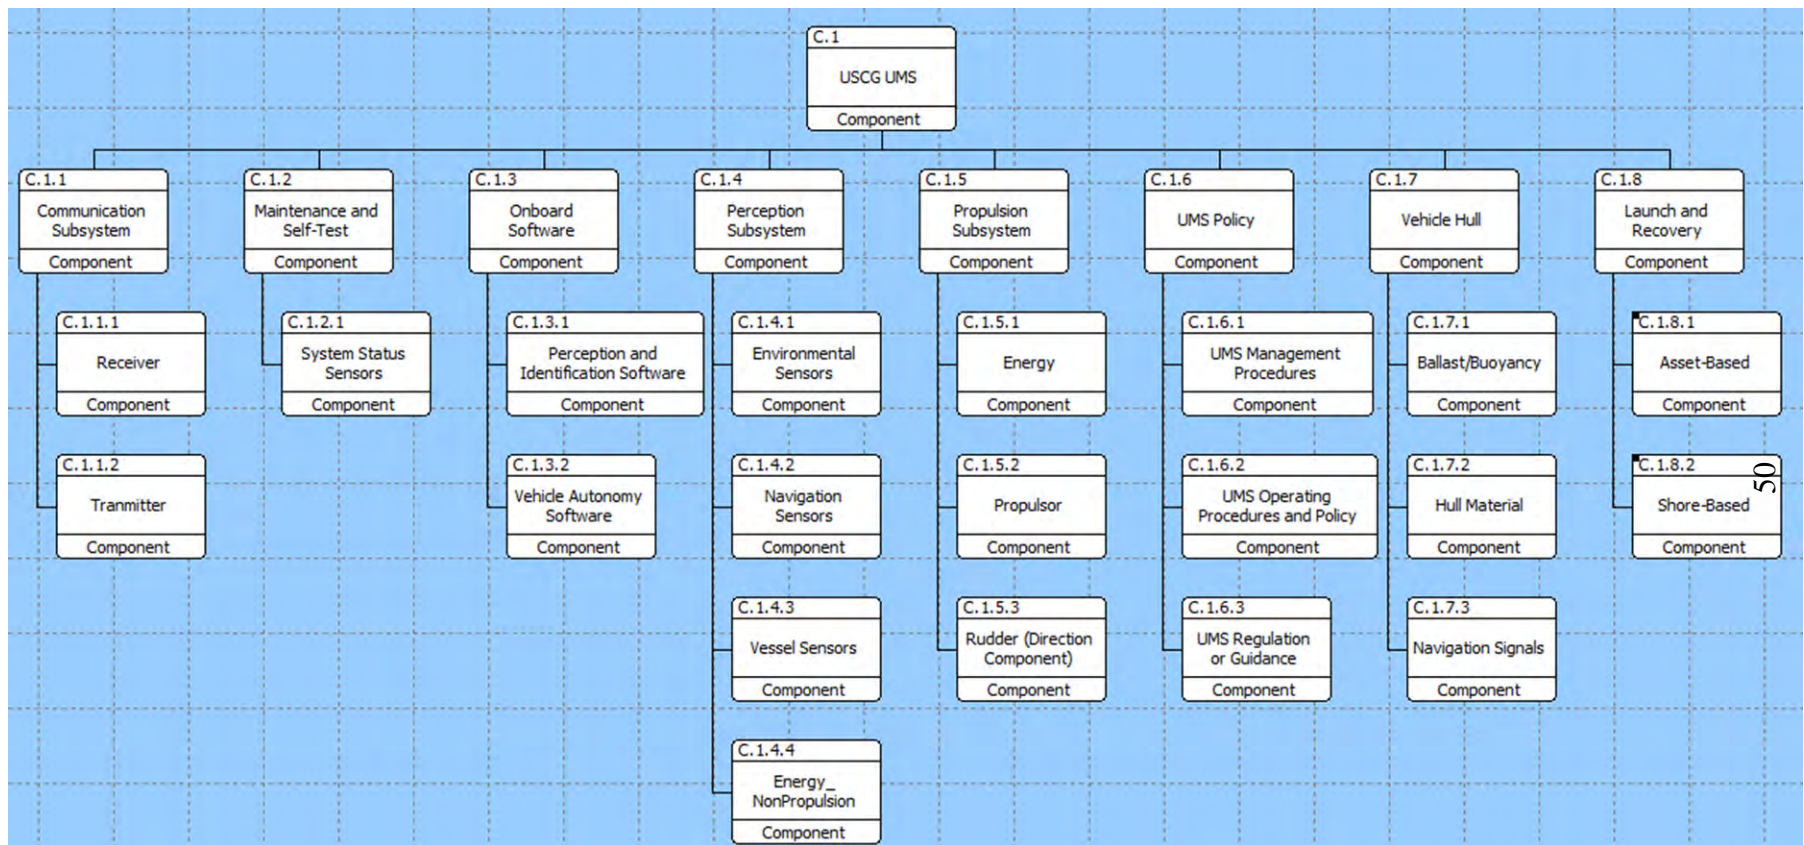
C.1
USCG UMS
Component

C.1.1
Communication Subsystem
Component

C.1.1.1
Receiver
Component

C.1.1.2
Tranmitter
Component

C.1.2
Maintenance and Self-Test
Component

C.1.2.1
System Status Sensors
Component

C.1.3
Onboard Software
Component

C.1.3.1
Perception and Identification Software
Component

C.1.3.2
Vehicle Autonomy Software
Component

C.1.4
Perception Subsystem
Component

C.1.4.1
Environmental Sensors
Component

C.1.4.2
Navigation Sensors
Component

C.1.4.3
Vessel Sensors
Component

C.1.4.4
Energy_ NonPropulsion
Component

C.1.5
Propulsion Subsystem
Component

C.1.5.1
Energy
Component

C.1.5.2
Propulsor
Component

C.1.5.3
Rudder (Direction Component)
Component

C.1.6
UMS Policy
Component

C.1.6.1
UMS Management Procedures
Component

C.1.6.2
UMS Operating Procedures and Policy
Component

C.1.6.3
UMS Regulation or Guidance
Component

C.1.7
Vehicle Hull
Component

C.1.7.1
Ballast/Buoyancy
Component

C.1.7.2
Hull Material
Component

C.1.7.3
Navigation Signals
Component

C.1.8
Launch and Recovery
Component

C.1.8.1
Asset-Based
Component

C.1.8.2
Shore-Based
Component

50